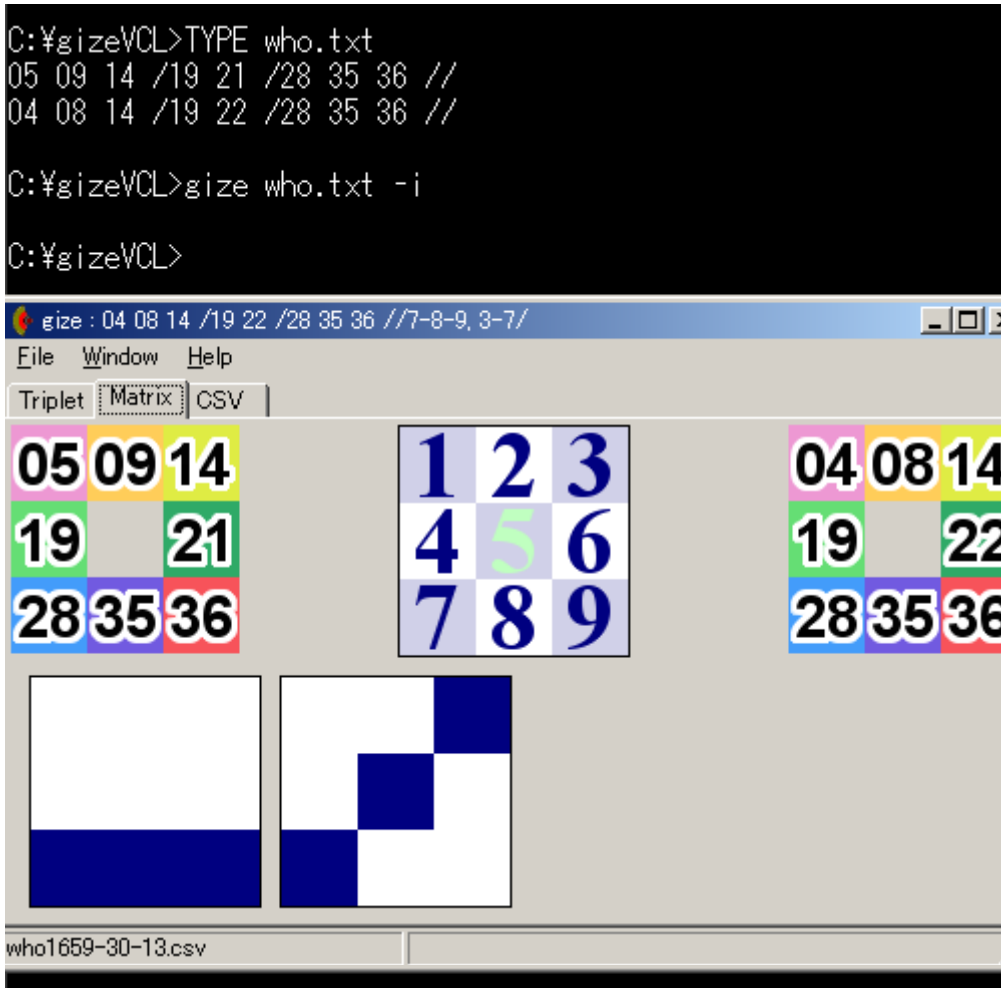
C:¥gizeVCL>TYPE who.txt
05 09 14 /19 21 /28 35 36 //
04 08 14 /19 22 /28 35 36 //

C:¥gizeVCL>gize who.txt -i

C:¥gizeVCL>

gize : 04 08 14 /19 22 /28 35 36 //7-8-9, 3-7/

File Window Help

Triplet Matrix CSV

| 05 | 09 | 14 |
|---|---|---|
| 19 | | 21 |
| 28 | 35 | 36 |

| 1 | 2 | 3 |
|---|---|---|
| 4 | 5 | 6 |
| 7 | 8 | 9 |

| 04 | 08 | 14 |
|---|---|---|
| 19 | | 22 |
| 28 | 35 | 36 |

who1659-30-13.csv